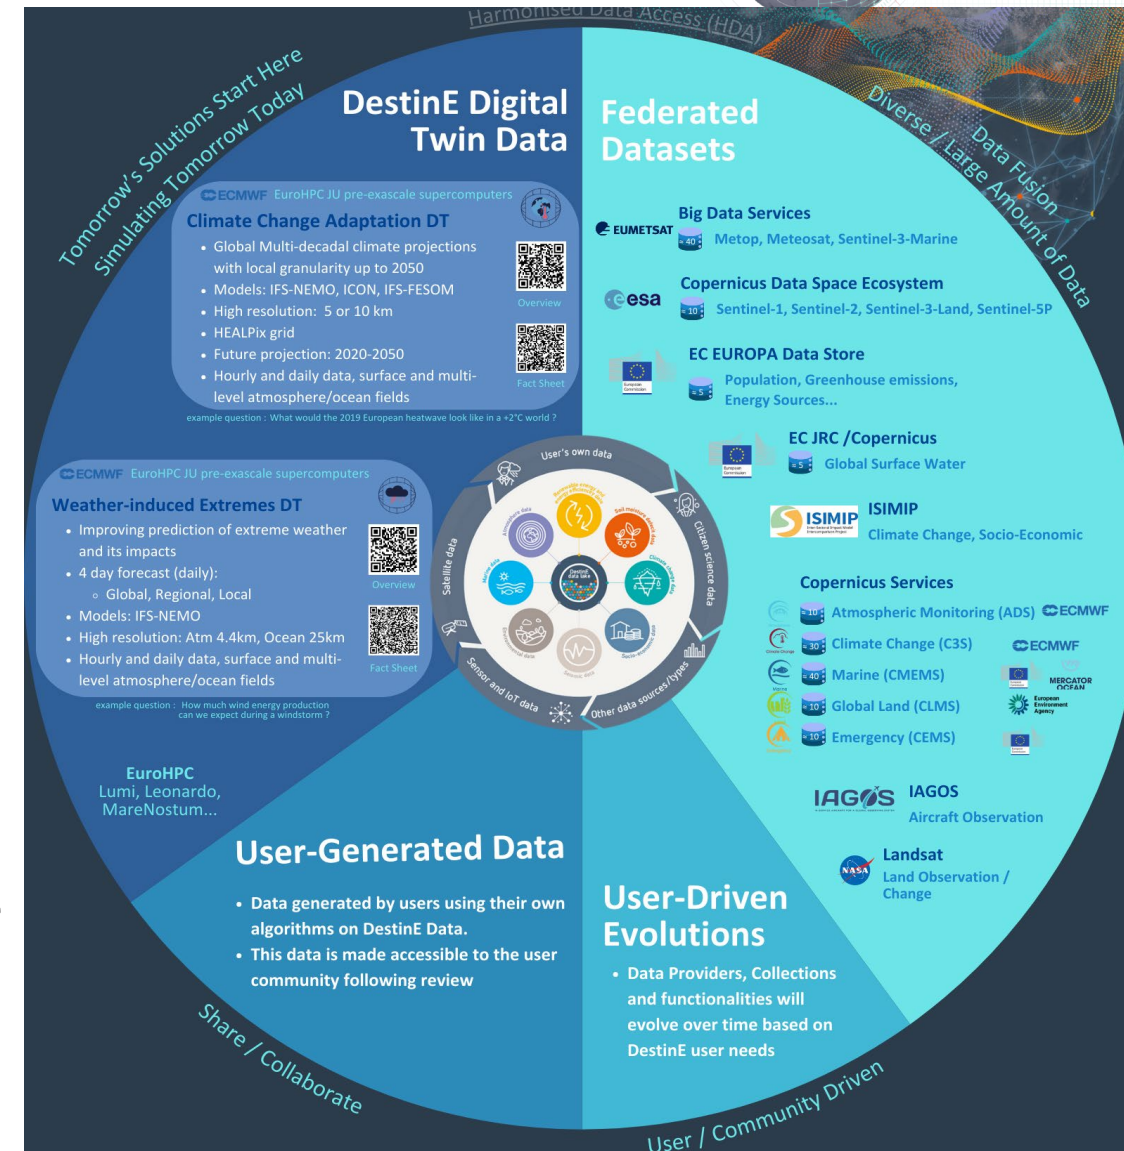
Harmonised Data Access (HDA)

Tomorrow's Solutions Start Here
Simulating Tomorrow Today

DestinE Digital Twin Data

ECMWF EuroHPC JU pre-exascale supercomputers

Climate Change Adaptation DT

- Global Multi-decadal climate projections with local granularity up to 2050
- Models: IFS-NEMO, ICON, IFS-FESOM
- High resolution: 5 or 10 km
- HEALPix grid
- Future projection: 2020-2050
- Hourly and daily data, surface and multi-level atmosphere/ocean fields

Overview
Fact Sheet

example question : What would the 2019 European heatwave look like in a +2°C world ?

ECMWF EuroHPC JU pre-exascale supercomputers

Weather-induced Extremes DT

- Improving prediction of extreme weather and its impacts
- 4 day forecast (daily):
  - Global, Regional, Local
- Models: IFS-NEMO
- High resolution: Atm 4.4km, Ocean 25km
- Hourly and daily data, surface and multi-level atmosphere/ocean fields

Overview
Fact Sheet

example question : How much wind energy production can we expect during a windstorm ?

EuroHPC
Lumi, Leonardo, MareNostum...

Federated Datasets

Diverse / Large Amount of Data
Data Fusion

EUMETSAT
Big Data Services
40 Metop, Meteosat, Sentinel-3-Marine

esa
Copernicus Data Space Ecosystem
10 Sentinel-1, Sentinel-2, Sentinel-3-Land, Sentinel-5P

EC EUROPA Data Store
5 Population, Greenhouse emissions, Energy Sources...

EC JRC /Copernicus
5 Global Surface Water

ISIMIP
ISIMIP
Climate Change, Socio-Economic

Copernicus Services
10 Atmospheric Monitoring (ADS) ECMWF
30 Climate Change (C3S) ECMWF
40 Marine (CMEMS) MERCATOR OCEAN
10 Global Land (CLMS) European Environment Agency
10 Emergency (CEMS)

IAGOS
IAGOS
Aircraft Observation

NASA
Landsat
Land Observation / Change

User's own data
Citizen science data
Other data sources/types
Sensor and IoT data
Satellite data
DestinE data lake

User-Generated Data

- Data generated by users using their own algorithms on DestinE Data.
- This data is made accessible to the user community following review

User-Driven Evolutions

- Data Providers, Collections and functionalities will evolve over time based on DestinE user needs

Share / Collaborate
User / Community Driven